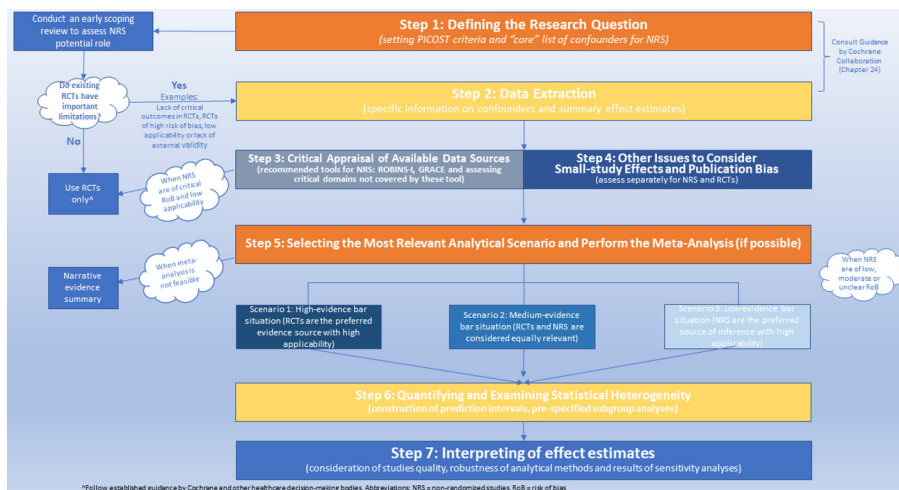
Conduct an early scoping review to assess NRS potential role

Step 1: Defining the Research Question
(setting PICOST criteria and "core" list of confounders for NRS)

Consult Guidance by Cochrane Collaboration (Chapter 24)

Do existing RCTs have important limitations?

Yes
Examples:
Lack of critical outcomes in RCTs, RCTs of high risk of bias, low applicability or lack of external validity

No

Step 2: Data Extraction
(specific information on confounders and summary effect estimates)

Use RCTs only^

When NRS are of critical RoB and low applicability

Step 3: Critical Appraisal of Available Data Sources
(recommended tools for NRS: ROBINS-I, GRACE and assessing critical domains not covered by these tool)

Step 4: Other Issues to Consider
Small-study Effects and Publication Bias
(assess separately for NRS and RCTs)

Narrative evidence summary

When meta-analysis is not feasible

Step 5: Selecting the Most Relevant Analytical Scenario and Perform the Meta-Analysis (if possible)

When NRS are of low, moderate or unclear RoB

Scenario 1: High-evidence bar situation (RCTs are the preferred evidence source with high applicability)

Scenario 2: Medium-evidence bar situation (RCTs and NRS are considered equally relevant)

Scenario 3: Low-evidence bar situation (NRS are the preferred source of inference with high applicability)

Step 6: Quantifying and Examining Statistical Heterogeneity
(construction of prediction intervals, pre-specified subgroup analyses)

Step 7: Interpreting of effect estimates
(consideration of studies quality, robustness of analytical methods and results of sensitivity analyses)

^Follow established guidance by Cochrane and other healthcare decision-making bodies. Abbreviations: NRS = non-randomized studies, RoB = risk of bias